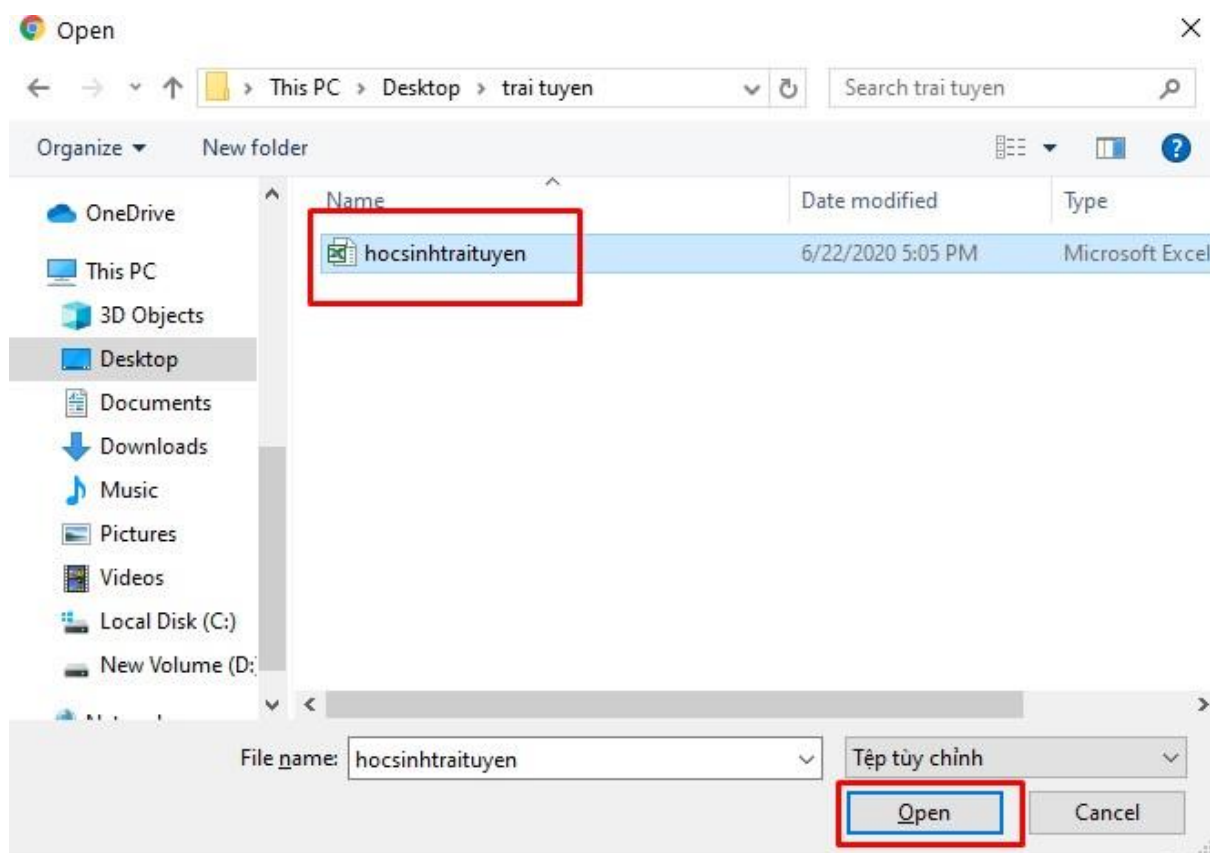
Open

This PC › Desktop › trai tuyen

Search trai tuyen

Organize ▾ New folder

OneDrive
This PC
3D Objects
Desktop
Documents
Downloads
Music
Pictures
Videos
Local Disk (C:)
New Volume (D:
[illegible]

| Name | Date modified | Type |
|---|---|---|
| hocsinhtraituyen | 6/22/2020 5:05 PM | Microsoft Excel |

File name: hocsinhtraituyen

Tệp tùy chỉnh

Open

Cancel